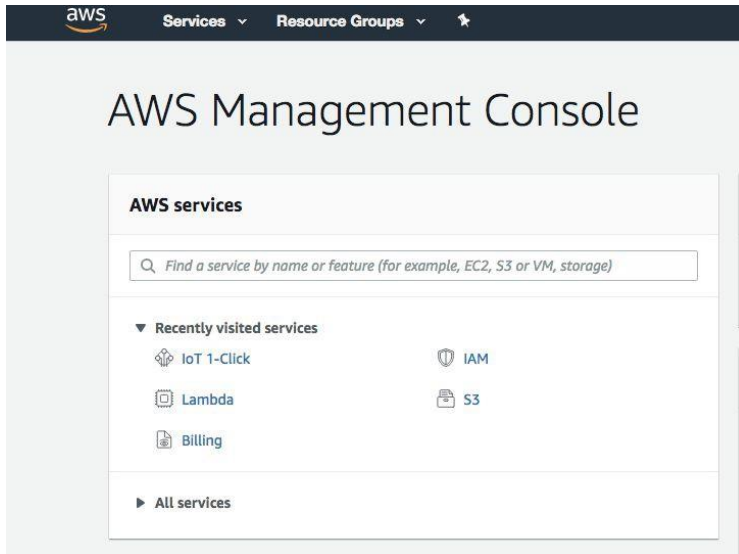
aws Services Resource Groups

AWS Management Console

AWS services

Find a service by name or feature (for example, EC2, S3 or VM, storage)

Recently visited services

IoT 1-Click

IAM

Lambda

S3

Billing

All services